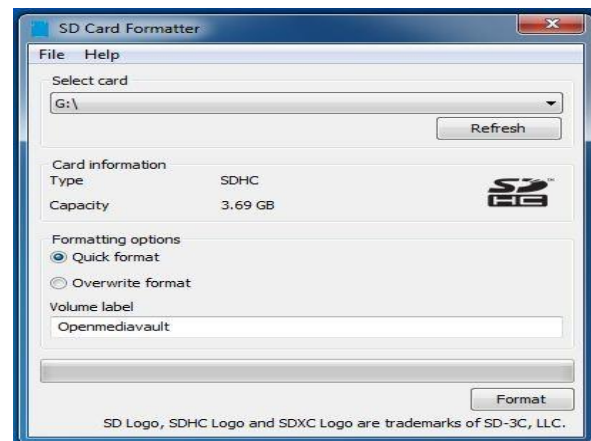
SD Card Formatter

File Help

Select card

G:\

Refresh

Card information

Type SDHC

Capacity 3.69 GB

Formatting options

Quick format

Overwrite format

Volume label

Openmediavault

Format

SD Logo, SDHC Logo and SDXC Logo are trademarks of SD-3C, LLC.